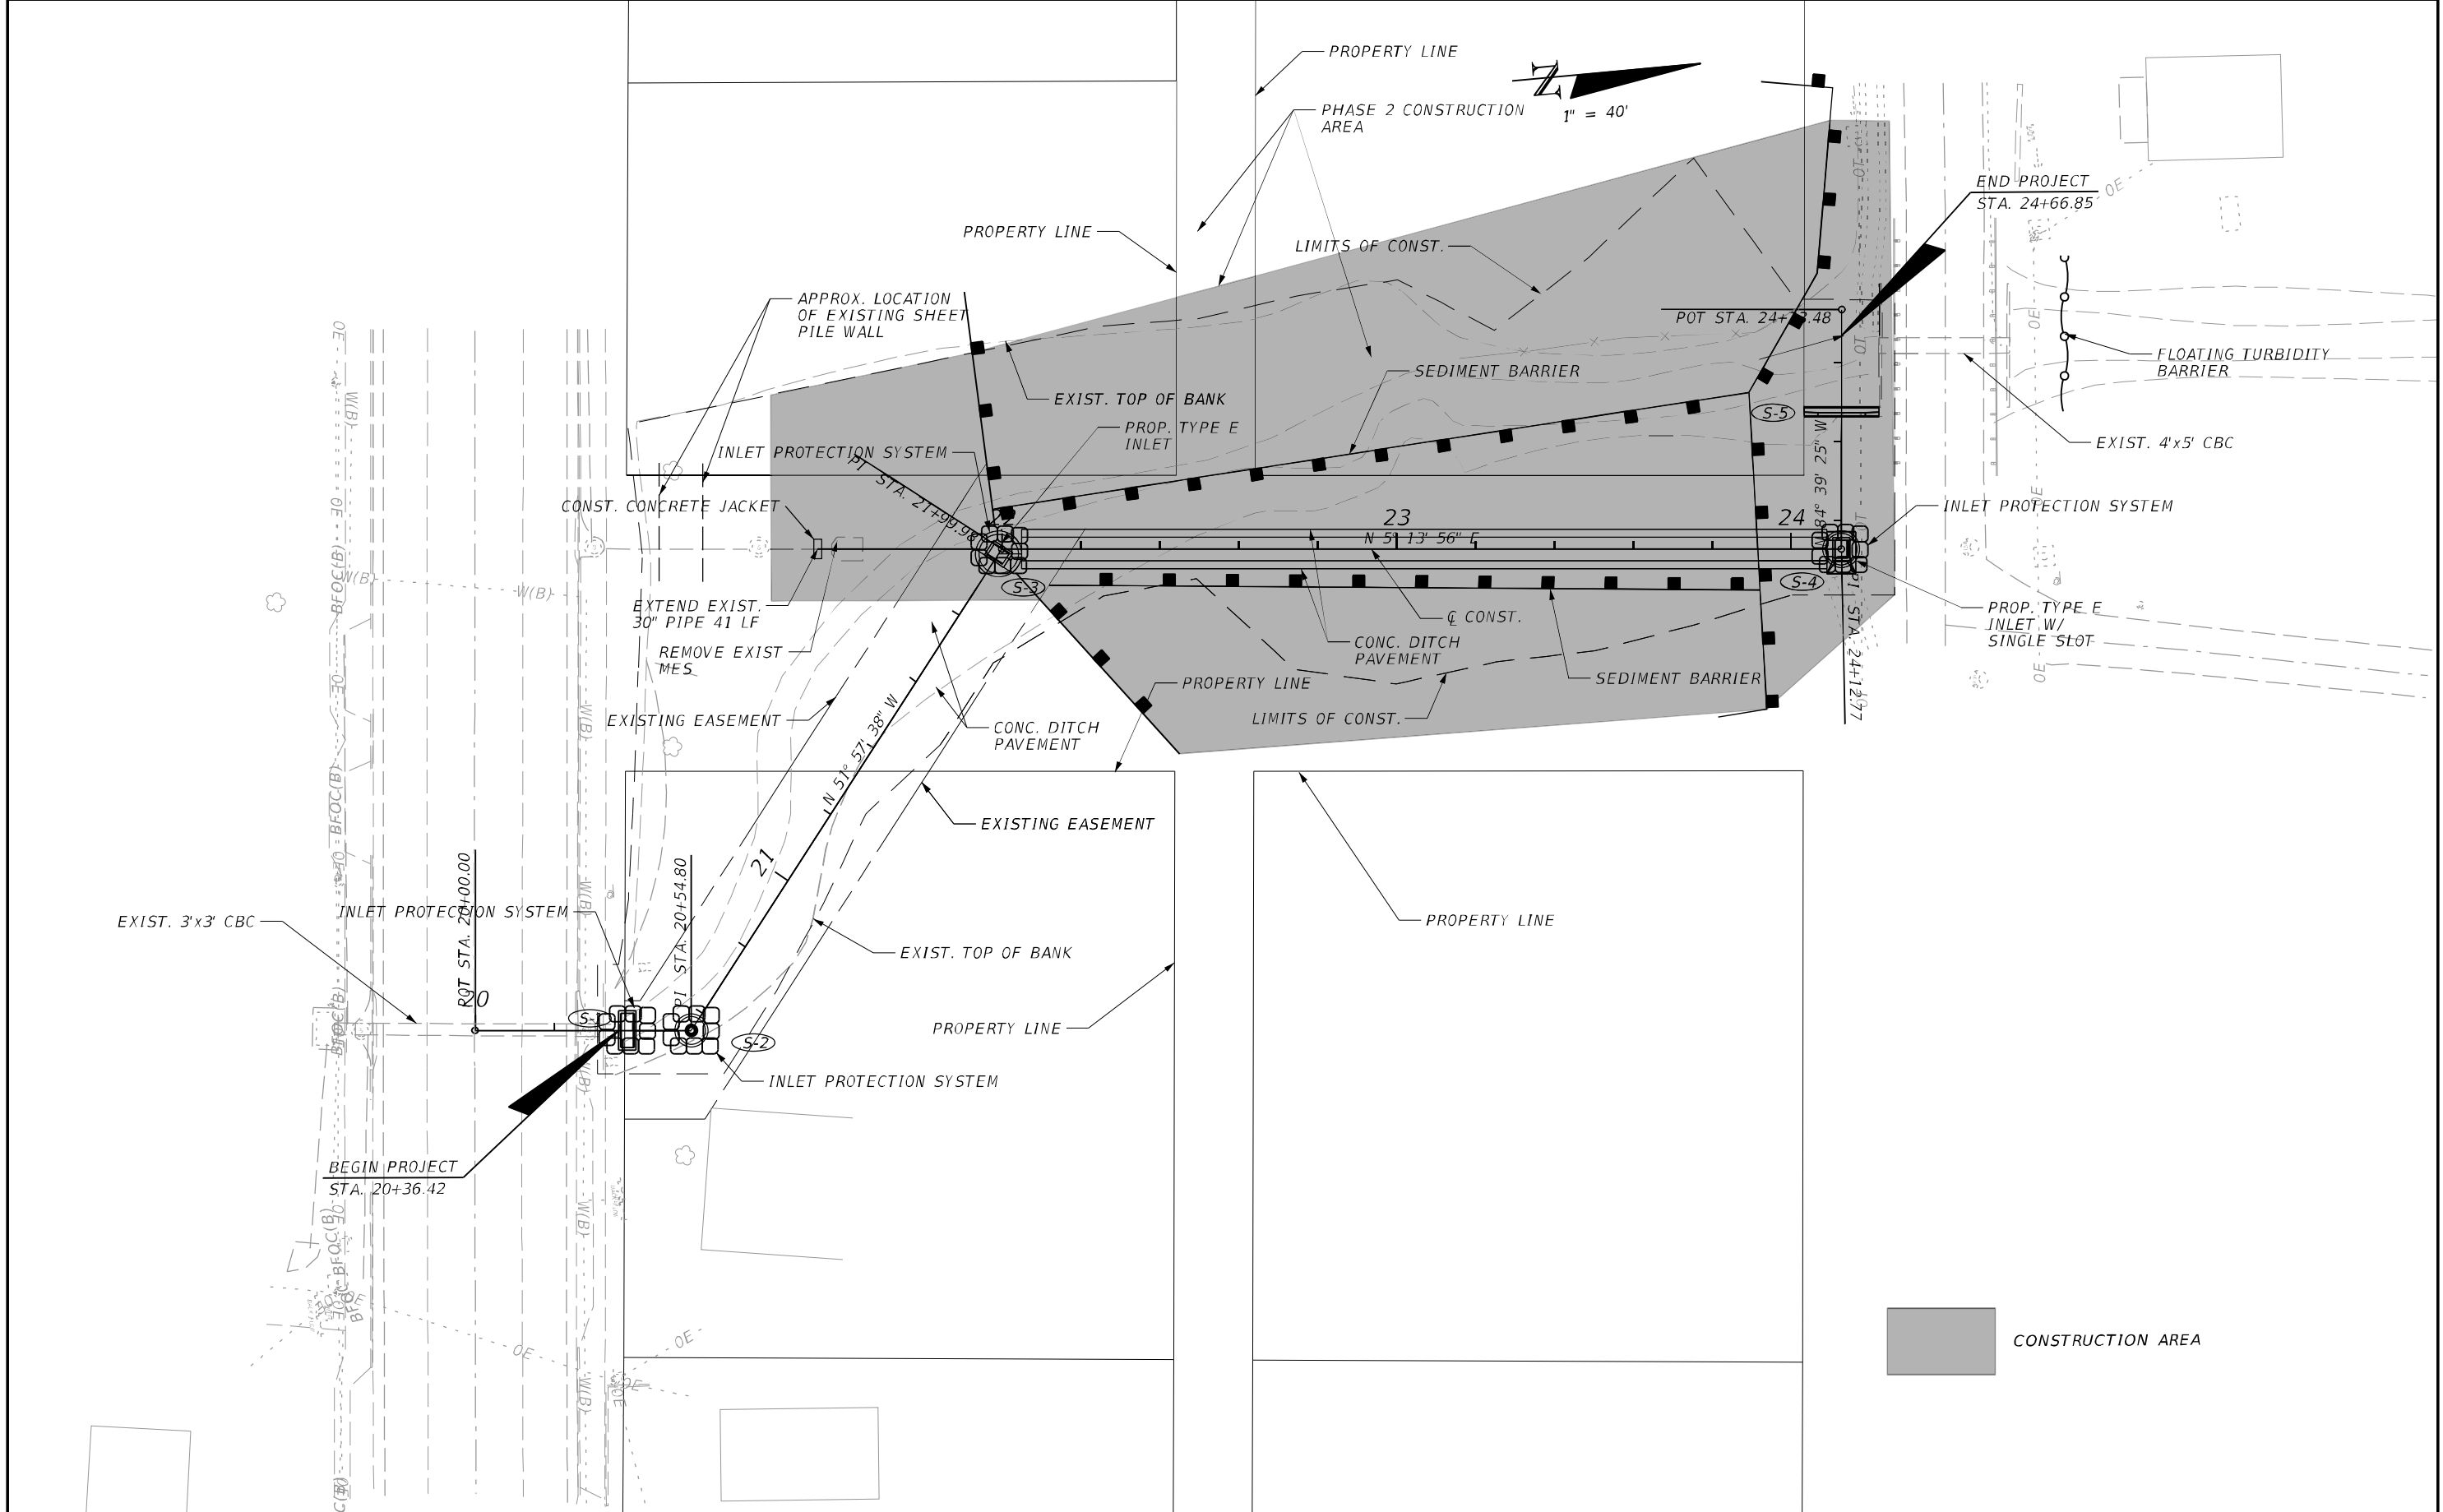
PROPERTY LINE

PHASE 2 CONSTRUCTION AREA

N

1" = 40'

END PROJECT
STA. 24+66.85

PROPERTY LINE

LIMITS OF CONST.

APPROX. LOCATION OF EXISTING SHEET PILE WALL

POT STA. 24+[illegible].48

FLOATING TURBIDITY BARRIER

SEDIMENT BARRIER

EXIST. TOP OF BANK

S-5

EXIST. 4'x5' CBC

PROP. TYPE E INLET

INLET PROTECTION SYSTEM

PI STA. 21+99.9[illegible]

N 84° 39' 25" W

INLET PROTECTION SYSTEM

CONST. CONCRETE JACKET

23

24

N 5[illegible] 13' 56" E

S-3

S-4

EXTEND EXIST. 30" PIPE 41 LF

℄ CONST.

PROP. TYPE E INLET W/ SINGLE SLOT

CONC. DITCH PAVEMENT

REMOVE EXIST MES

PROPERTY LINE

SEDIMENT BARRIER

PI STA. 24+12.77

EXISTING EASEMENT

N 51° 57' 38" W

CONC. DITCH PAVEMENT

LIMITS OF CONST.

EXISTING EASEMENT

21

PROPERTY LINE

EXIST. 3'x3' CBC

INLET PROTECTION SYSTEM

POT STA. 20+00.00

PI STA. 20+54.80

EXIST. TOP OF BANK

20

S-1

S-2

PROPERTY LINE

INLET PROTECTION SYSTEM

BEGIN PROJECT
STA. 20+36.42

CONSTRUCTION AREA

30

W(B)

OE

BFOC(B)

W(B)

OE